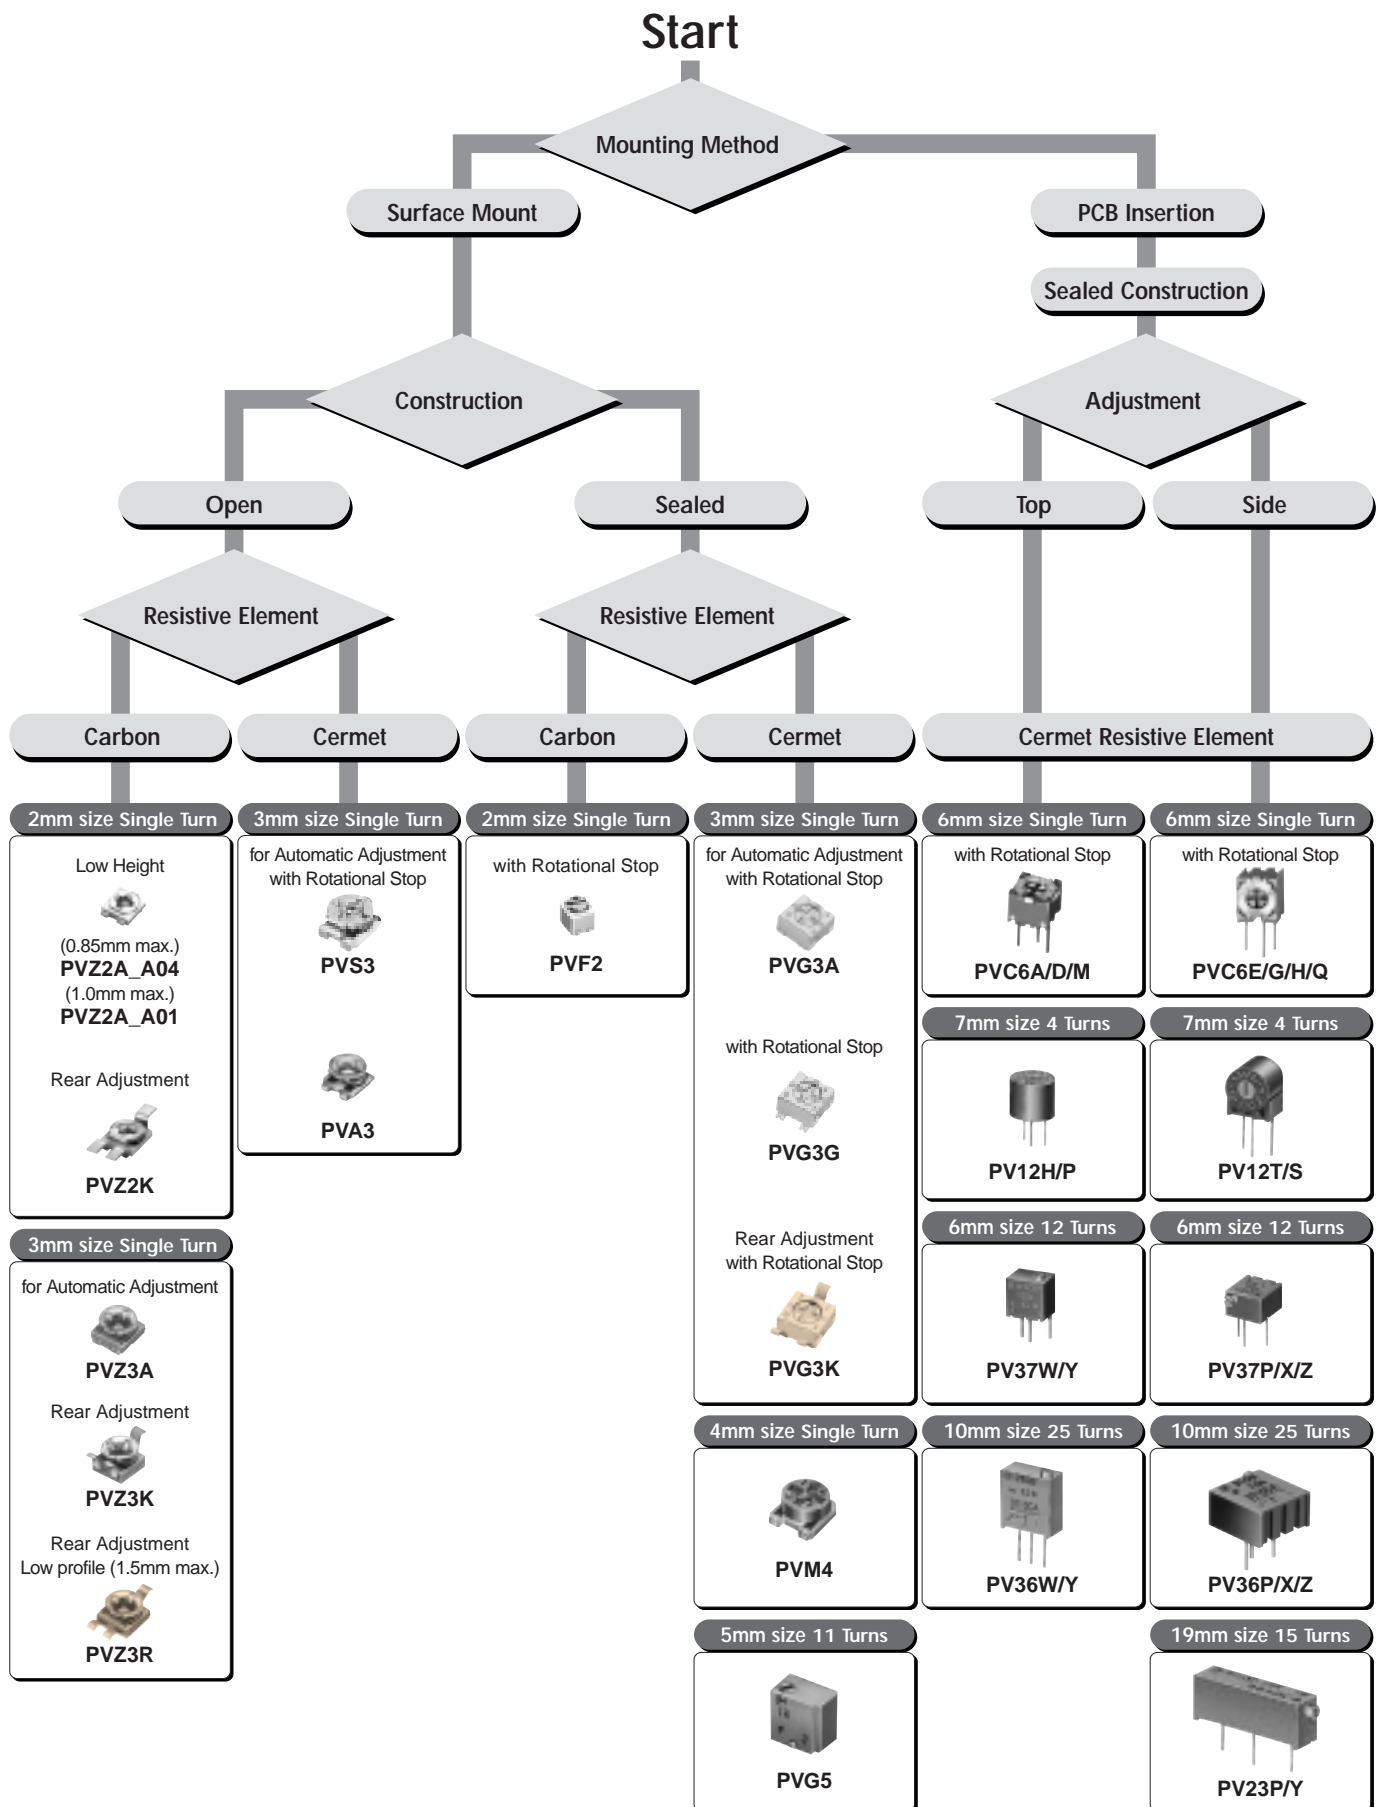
Start

Mounting Method

Surface Mount

PCB Insertion

Sealed Construction

Construction

Adjustment

Open

Sealed

Top

Side

Resistive Element

Resistive Element

Carbon

Cermet

Carbon

Cermet

Cermet Resistive Element

2mm size Single Turn

Low Height

(0.85mm max.)
PVZ2A_A04
(1.0mm max.)
PVZ2A_A01

Rear Adjustment

PVZ2K

3mm size Single Turn

for Automatic Adjustment with Rotational Stop

PVS3

PVA3

2mm size Single Turn

with Rotational Stop

PVF2

3mm size Single Turn

for Automatic Adjustment with Rotational Stop

PVG3A

with Rotational Stop

PVG3G

Rear Adjustment with Rotational Stop

PVG3K

6mm size Single Turn

with Rotational Stop

PVC6A/D/M

6mm size Single Turn

with Rotational Stop

PVC6E/G/H/Q

7mm size 4 Turns

PV12H/P

7mm size 4 Turns

PV12T/S

6mm size 12 Turns

PV37W/Y

6mm size 12 Turns

PV37P/X/Z

3mm size Single Turn

for Automatic Adjustment

PVZ3A

Rear Adjustment

PVZ3K

Rear Adjustment
Low profile (1.5mm max.)

PVZ3R

4mm size Single Turn

PVM4

10mm size 25 Turns

PV36W/Y

10mm size 25 Turns

PV36P/X/Z

5mm size 11 Turns

PVG5

19mm size 15 Turns

PV23P/Y